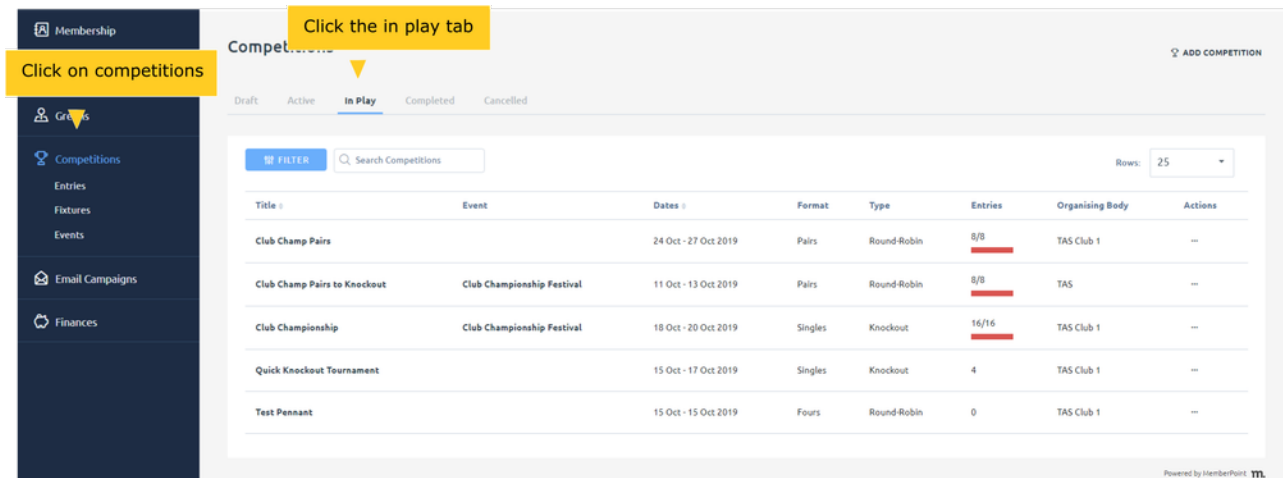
Membership

Click on competitions

Greens

Competitions
Entries
Fixtures
Events

Email Campaigns

Finances

Click the in play tab

Competitions

ADD COMPETITION

Draft Active In Play Completed Cancelled

FILTER

Search Competitions

Rows: 25

| Title | Event | Dates | Format | Type | Entries | Organising Body | Actions |
|---|---|---|---|---|---|---|---|
| Club Champ Pairs | | 24 Oct - 27 Oct 2019 | Pairs | Round-Robin | 8/8 | TAS Club 1 | ··· |
| Club Champ Pairs to Knockout | Club Championship Festival | 11 Oct - 13 Oct 2019 | Pairs | Round-Robin | 8/8 | TAS | ··· |
| Club Championship | Club Championship Festival | 18 Oct - 20 Oct 2019 | Singles | Knockout | 16/16 | TAS Club 1 | ··· |
| Quick Knockout Tournament | | 15 Oct - 17 Oct 2019 | Singles | Knockout | 4 | TAS Club 1 | ··· |
| Test Pennant | | 15 Oct - 15 Oct 2019 | Fours | Round-Robin | 0 | TAS Club 1 | ··· |

Powered by MemberPoint m.